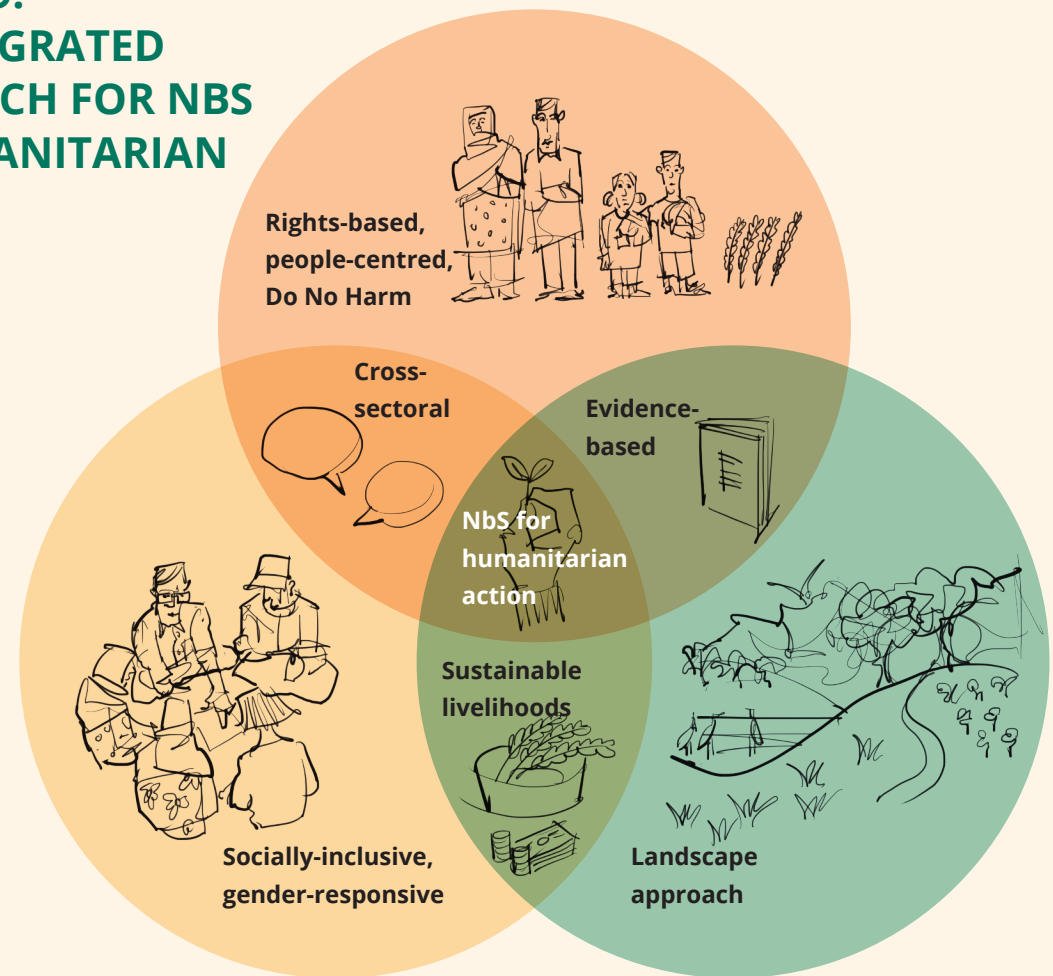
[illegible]
GRATED
CH FOR NBS
ANITARIAN

Rights-based, people-centred, Do No Harm

Cross-sectoral

Evidence-based

NbS for humanitarian action

Sustainable livelihoods

Socially-inclusive, gender-responsive

Landscape approach